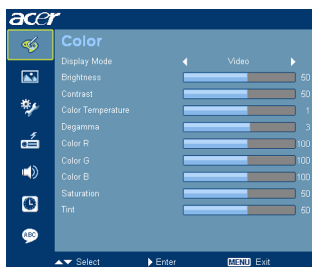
acer

Color

| Display Mode | Video |
|---|---|
| Brightness | 50 |
| Contrast | 50 |
| Color Temperature | 1 |
| Degamma | 3 |
| Color R | 100 |
| Color G | 100 |
| Color B | 100 |
| Saturation | 50 |
| Tint | 50 |

ABC

Select Enter MENU Exit